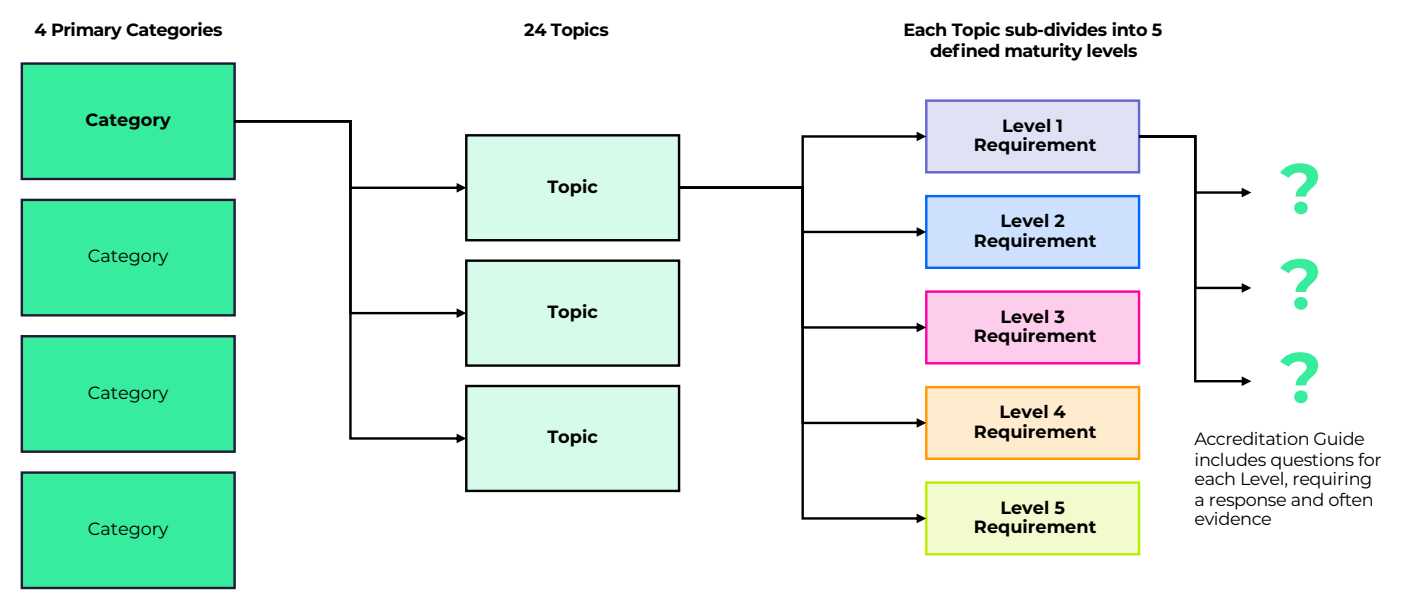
4 Primary Categories

24 Topics

Each Topic sub-divides into 5 defined maturity levels

Category

Category

Category

Category

Topic

Topic

Topic

Level 1 Requirement

Level 2 Requirement

Level 3 Requirement

Level 4 Requirement

Level 5 Requirement

?

?

?

Accreditation Guide includes questions for each Level, requiring a response and often evidence